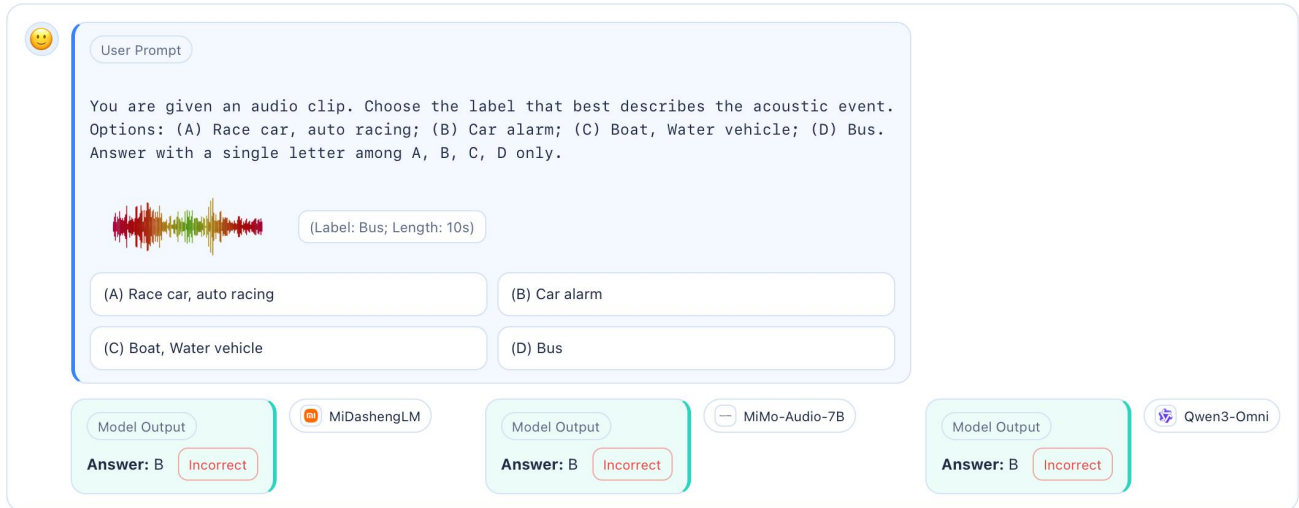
User Prompt

You are given an audio clip. Choose the label that best describes the acoustic event. Options: (A) Race car, auto racing; (B) Car alarm; (C) Boat, Water vehicle; (D) Bus. Answer with a single letter among A, B, C, D only.

(Label: Bus; Length: 10s)

(A) Race car, auto racing

(B) Car alarm

(C) Boat, Water vehicle

(D) Bus

Model Output
Answer: B
Incorrect

MiDashengLM

Model Output
Answer: B
Incorrect

MiMo-Audio-7B

Model Output
Answer: B
Incorrect

Qwen3-Omni